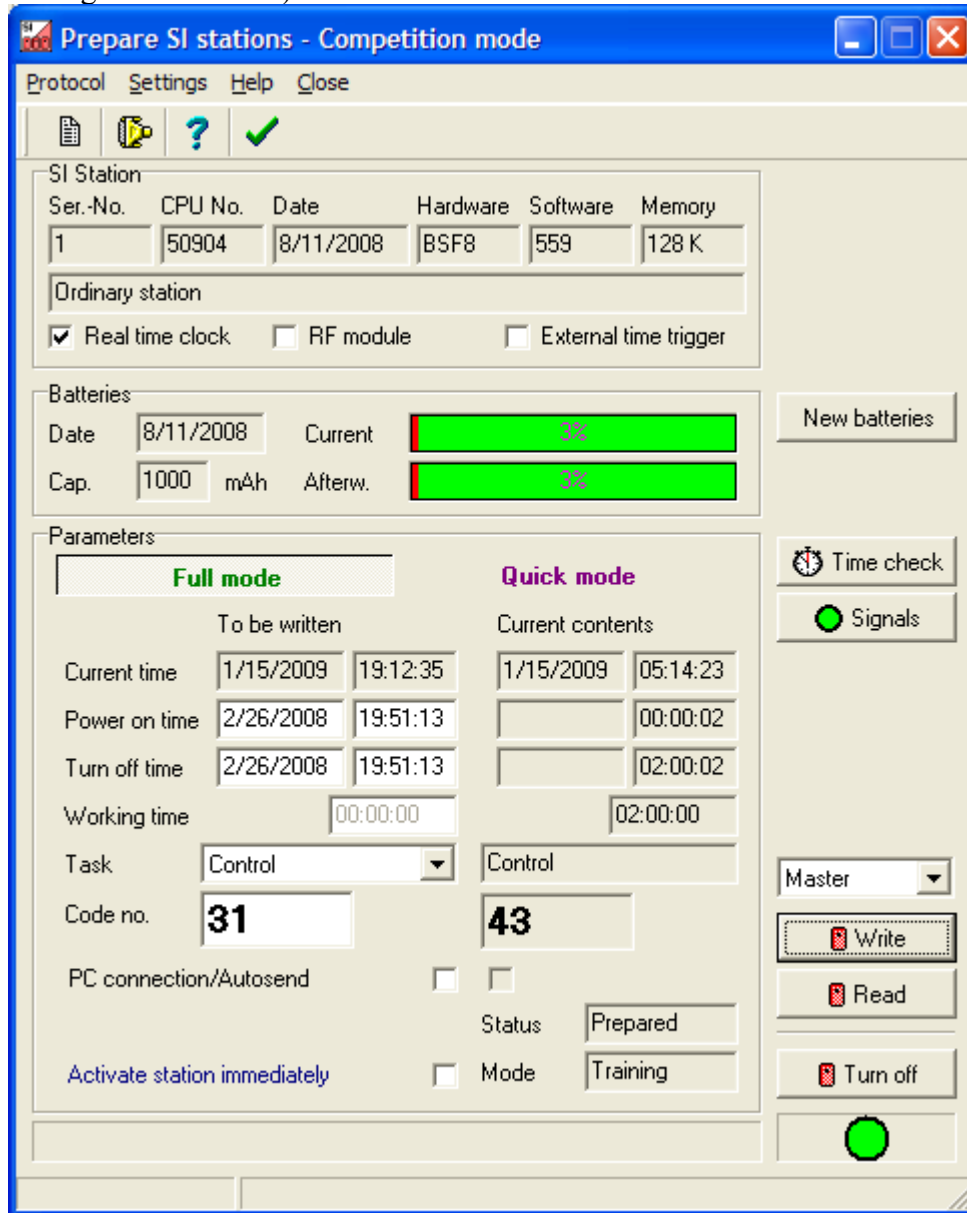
Prepare SI stations - Competition mode

Protocol Settings Help Close

SI Station

| Ser.-No. | CPU No. | Date | Hardware | Software | Memory |
|---|---|---|---|---|---|
| 1 | 50904 | 8/11/2008 | BSF8 | 559 | 128 K |

Ordinary station

☑ Real time clock ☐ RF module ☐ External time trigger

Batteries

Date 8/11/2008 Current 3%

Cap. 1000 mAh Afterw. 3%

New batteries

Parameters

Full mode Quick mode

Time check

Signals

| | To be written | | Current contents | |
|---|---|---|---|---|
| Current time | 1/15/2009 | 19:12:35 | 1/15/2009 | 05:14:23 |
| Power on time | 2/26/2008 | 19:51:13 | | 00:00:02 |
| Turn off time | 2/26/2008 | 19:51:13 | | 02:00:02 |
| Working time | | 00:00:00 | | 02:00:00 |

Task Control Control

Code no. 31 43

Master

Write

PC connection/Autosend

Read

Status Prepared

Activate station immediately Mode Training

Turn off